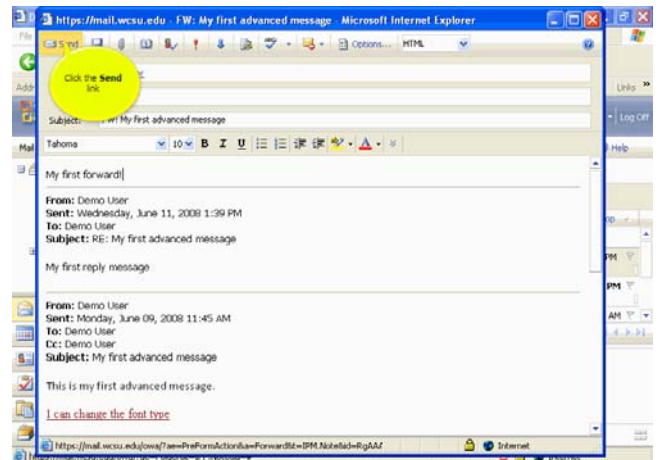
https://mail.wcsu.edu - FW: My first advanced message - Microsoft Internet Explorer

Send

Options... HTML

Click the **Send** link

Subject: FW: My first advanced message

Tahoma 10 B I U

Links

Log Off

Help

My first forward!

**From:** Demo User
**Sent:** Wednesday, June 11, 2008 1:39 PM
**To:** Demo User
**Subject:** RE: My first advanced message

My first reply message

**From:** Demo User
**Sent:** Monday, June 09, 2008 11:45 AM
**To:** Demo User
**Cc:** Demo User
**Subject:** My first advanced message

This is my first advanced message.

I can change the font type

PM

PM

AM

https://mail.wcsu.edu/owa/?ae=PreFormAction&a=Forward&t=IPM.Note&id=RgAAA

Internet